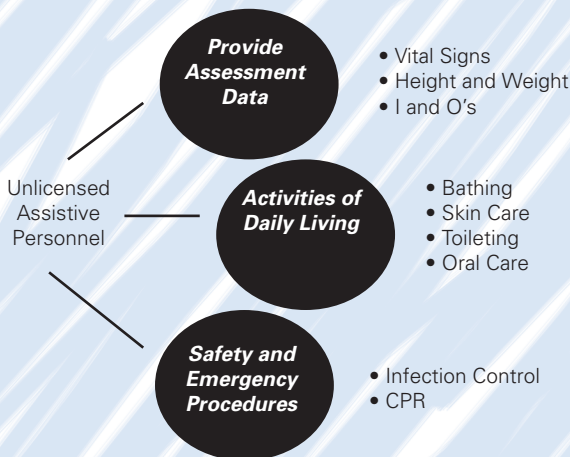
Unlicensed Assistive Personnel

Provide Assessment Data

• Vital Signs
• Height and Weight
• I and O's

Activities of Daily Living

• Bathing
• Skin Care
• Toileting
• Oral Care

Safety and Emergency Procedures

• Infection Control
• CPR